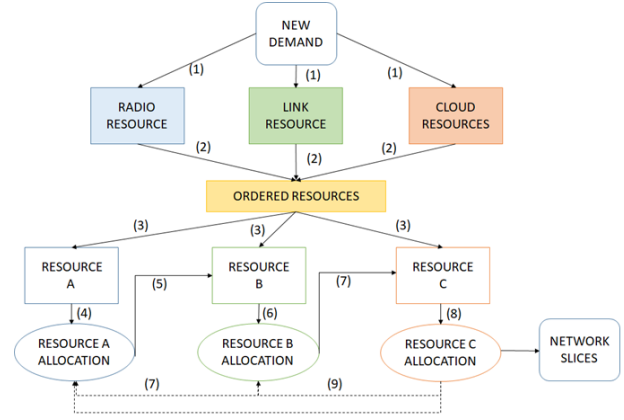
NEW DEMAND

(1)
(1)
(1)

RADIO RESOURCE

LINK RESOURCE

CLOUD RESOURCES

(2)
(2)
(2)

ORDERED RESOURCES

(3)
(3)
(3)

RESOURCE A

(5)

RESOURCE B

(7)

RESOURCE C

(4)
(6)
(8)

RESOURCE A ALLOCATION

RESOURCE B ALLOCATION

RESOURCE C ALLOCATION

NETWORK SLICES

(7)
(9)